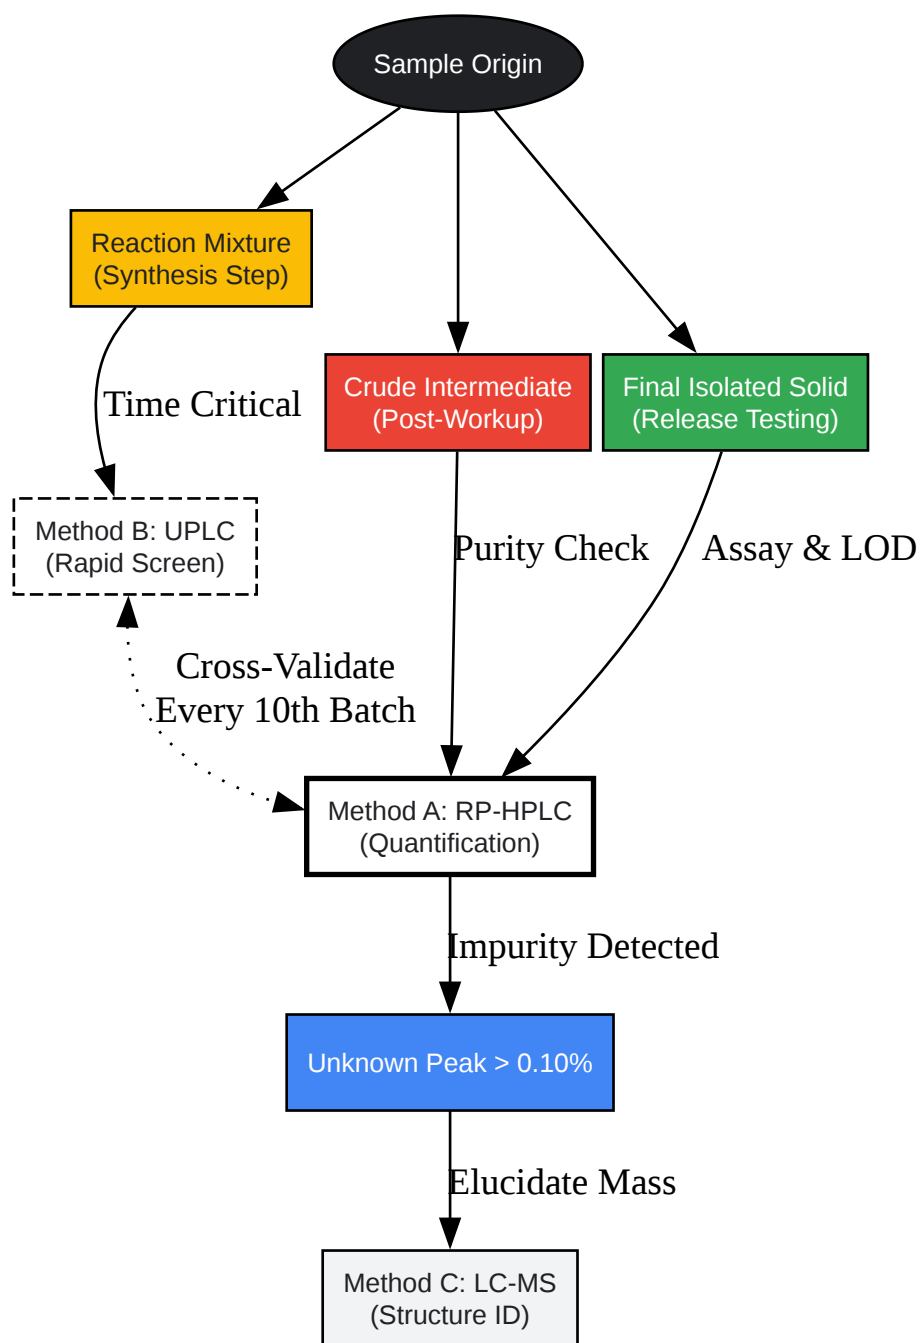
Sample Origin

Reaction Mixture
(Synthesis Step)

Crude Intermediate
(Post-Workup)

Final Isolated Solid
(Release Testing)

Time Critical

Method B: UPLC
(Rapid Screen)

Purity Check

Assay & LOD

Cross-Validate
Every 10th Batch

Method A: RP-HPLC
(Quantification)

Impurity Detected

Unknown Peak > 0.10%

Elucidate Mass

Method C: LC-MS
(Structure ID)